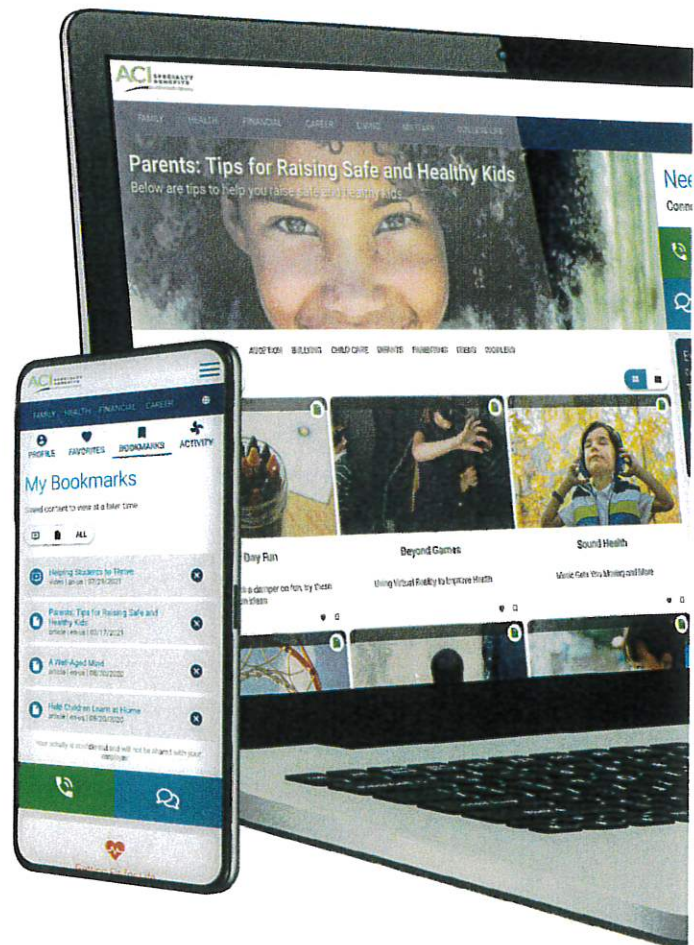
ACI SPECIALTY BENEFITS

FAMILY HEALTH FINANCIAL CAREER LIVING MILITARY COLLEGE LIFE

Parents: Tips for Raising Safe and Healthy Kids

Below are tips to help you raise safe and healthy kids

Nee

Conn

ADOPTION BULLYING CHILD CARE EVENTS PARENTING TEENS TODDLERS

Day Fun

s a damper on fun, try these ideas

Beyond Games

Using Virtual Reality to Improve Health

Sound Health

Music Gets You Moving and More

ACI SPECIALTY BENEFITS

FAMILY HEALTH FINANCIAL CAREER

PROFILE FAVORITES BOOKMARKS ACTIVITY

My Bookmarks

Saved content to view at a later time

ALL

Helping Students to Thrive
video | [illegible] | 07/29/2021

Parents: Tips for Raising Safe and Healthy Kids
article | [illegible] | 03/17/2021

A Well-Aged Mind
article | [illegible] | 08/20/2020

Help Children Learn at Home
article | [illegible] | 08/20/2020

Your activity is confidential and will not be shared with your employer

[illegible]